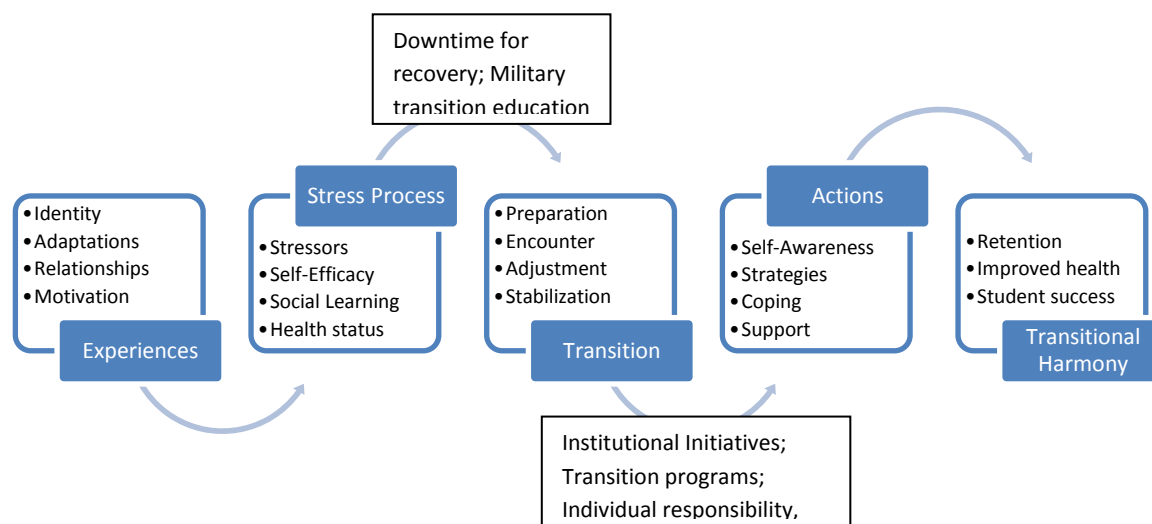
Downtime for recovery; Military transition education

- Identity
- Adaptations
- Relationships
- Motivation

Experiences

Stress Process

- Stressors
- Self-Efficacy
- Social Learning
- Health status

- Preparation
- Encounter
- Adjustment
- Stabilization

Transition

Actions

- Self-Awareness
- Strategies
- Coping
- Support

- Retention
- Improved health
- Student success

Transitional Harmony

Institutional Initiatives; Transition programs; Individual responsibility,